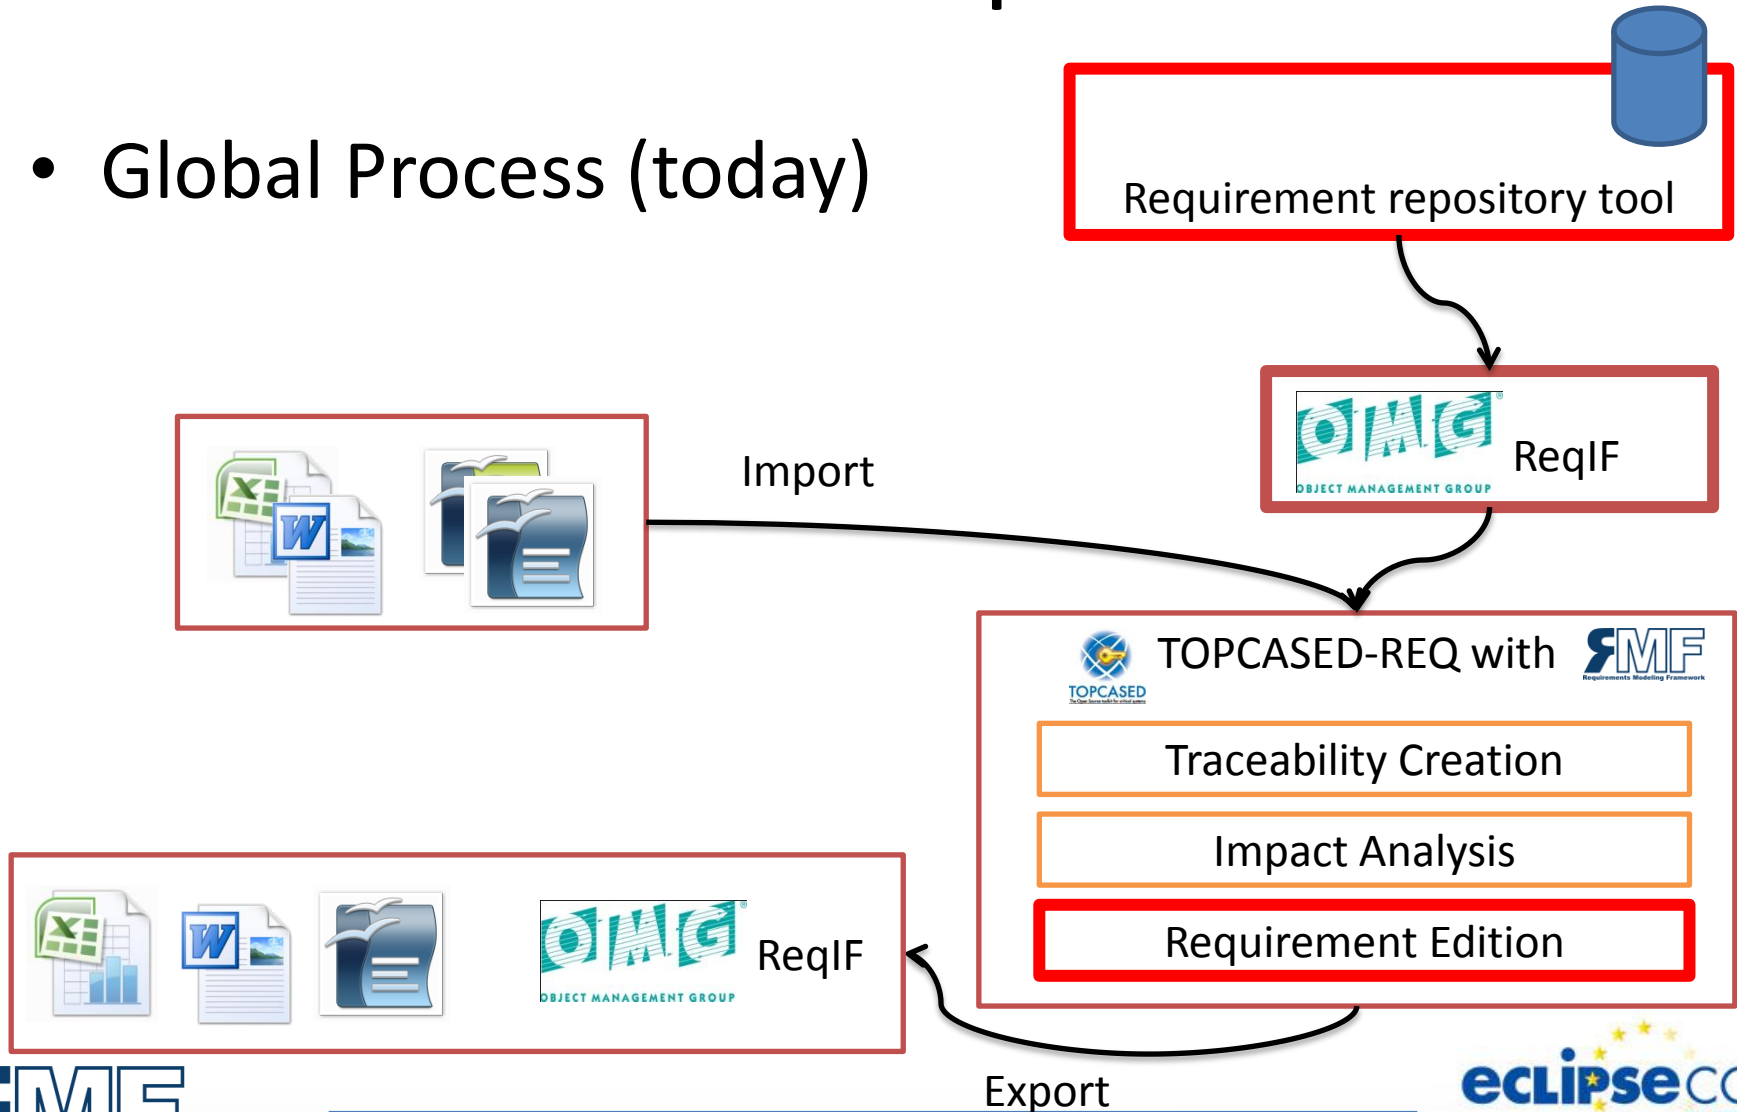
• Global Process (today)

Requirement repository tool

OMG OBJECT MANAGEMENT GROUP ReqIF

Import

TOPCASED TOPCASED-REQ with RMF Requirements Modeling Framework

Traceability Creation

Impact Analysis

Requirement Edition

OMG OBJECT MANAGEMENT GROUP ReqIF

Export

eclipse C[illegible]